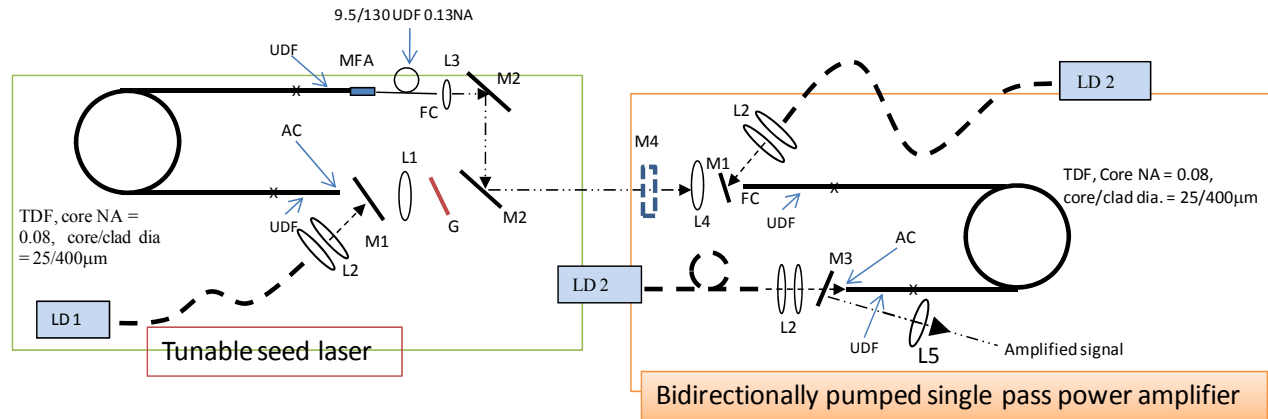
9.5/130 UDF 0.13NA

UDF

MFA

L3

M2

FC

LD 2

L2

AC

L1

M4

M1

TDF, Core NA = 0.08, core/clad dia. = 25/400μm

FC

L4

UDF

M2

G

TDF, core NA = 0.08, core/clad dia = 25/400μm

UDF

M1

L2

AC

LD 2

M3

L2

LD 1

UDF

L5

Amplified signal

Tunable seed laser

Bidirectionally pumped single pass power amplifier